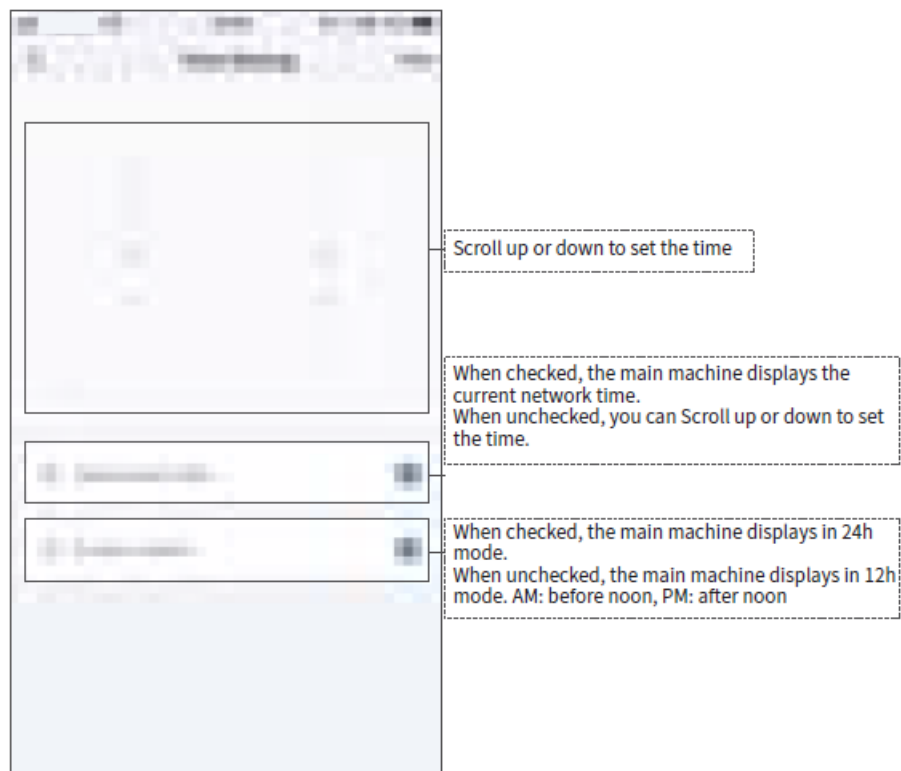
Scroll up or down to set the time

When checked, the main machine displays the current network time.
When unchecked, you can Scroll up or down to set the time.

When checked, the main machine displays in 24h mode.
When unchecked, the main machine displays in 12h mode. AM: before noon, PM: after noon